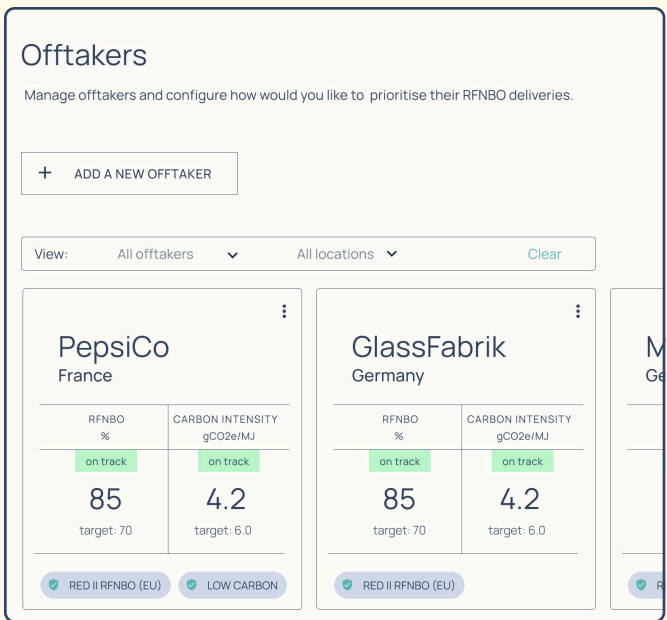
Offtakers

Manage offtakers and configure how would you like to prioritise their RFNBO deliveries.

+ ADD A NEW OFFTAKER

View: All offtakers All locations Clear

PepsiCo
France

| RFNBO % | CARBON INTENSITY gCO2e/MJ |
|---|---|
| on track | on track |
| 85 | 4.2 |
| target: 70 | target: 6.0 |

RED II RFNBO (EU) LOW CARBON

GlassFabrik
Germany

| RFNBO % | CARBON INTENSITY gCO2e/MJ |
|---|---|
| on track | on track |
| 85 | 4.2 |
| target: 70 | target: 6.0 |

RED II RFNBO (EU)

M
Ge
R